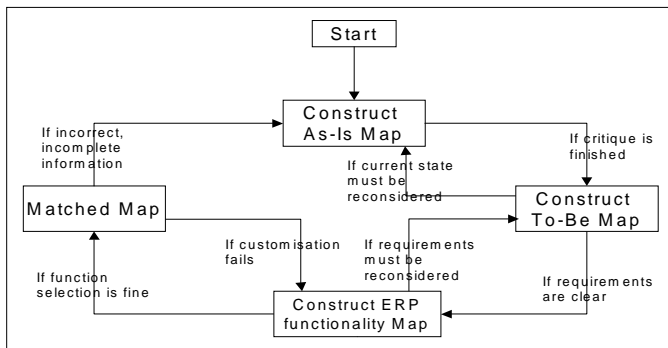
Start

Construct As-Is Map

If incorrect, incomplete information

If critique is finished

If current state must be reconsidered

Matched Map

Construct To-Be Map

If customisation fails

If requirements must be reconsidered

If function selection is fine

If requirements are clear

Construct ERP functionality Map